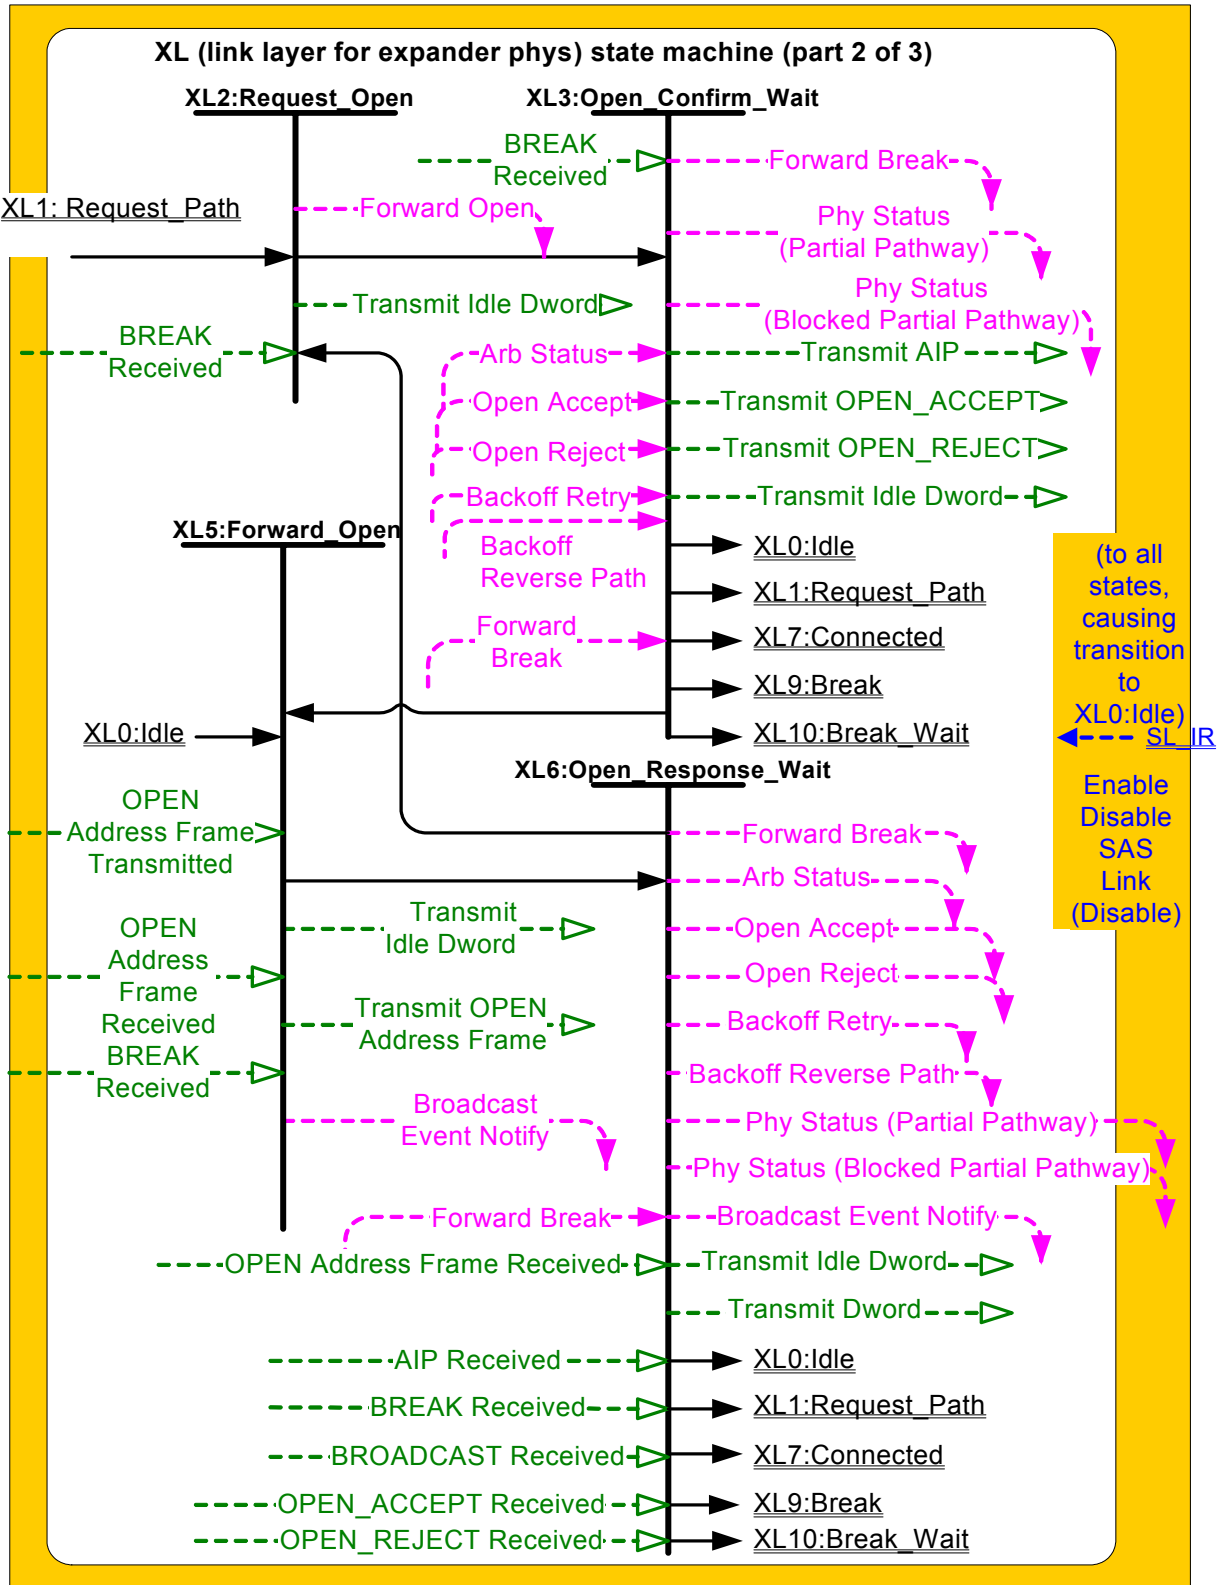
XL (link layer for expander phys) state machine (part 2 of 3)

XL2:Request_Open

XL3:Open_Confirm_Wait

BREAK Received

Forward Break

XL1: Request_Path

Forward Open

Phy Status (Partial Pathway)

Transmit Idle Dword

Phy Status (Blocked Partial Pathway)

BREAK Received

Arb Status

Transmit AIP

Open Accept

Transmit OPEN_ACCEPT

Open Reject

Transmit OPEN_REJECT

Backoff Retry

Transmit Idle Dword

XL5:Forward_Open

Backoff Reverse Path

XL0:Idle

XL1:Request_Path

(to all states, causing transition to XL0:Idle)

Forward Break

XL7:Connected

XL9:Break

XL0:Idle

XL10:Break_Wait

SL_IR

XL6:Open_Response_Wait

Enable Disable SAS Link (Disable)

OPEN Address Frame Transmitted

Forward Break

Arb Status

Transmit Idle Dword

Open Accept

OPEN Address Frame Received

Open Reject

Transmit OPEN Address Frame

Backoff Retry

BREAK Received

Backoff Reverse Path

Broadcast Event Notify

Phy Status (Partial Pathway)

Phy Status (Blocked Partial Pathway)

Forward Break

Broadcast Event Notify

OPEN Address Frame Received

Transmit Idle Dword

Transmit Dword

AIP Received

XL0:Idle

BREAK Received

XL1:Request_Path

BROADCAST Received

XL7:Connected

OPEN_ACCEPT Received

XL9:Break

OPEN_REJECT Received

XL10:Break_Wait